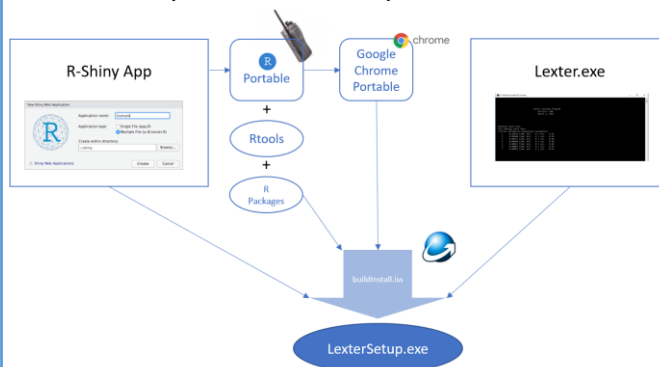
R-Shiny App

New Shiny Web Application

Application name: Dummy1

Application type: Single File (app.R) Multiple File (ui.R/server.R)

Create within directory:

~/shiny

Browse...

Shiny Web Applications

Create

Cancel

R

Portable

chrome

Google Chrome Portable

Lexter.exe

+

Rtools

+

R Packages

buildInstall.iss

LexterSetup.exe